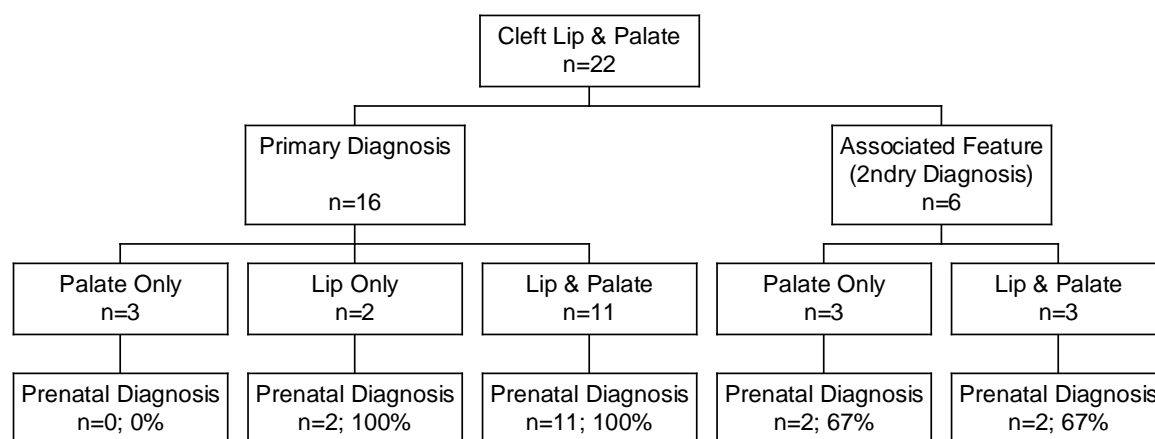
Cleft Lip & Palate
n=22

Primary Diagnosis

n=16

Associated Feature
(2ndry Diagnosis)
n=6

Palate Only
n=3

Lip Only
n=2

Lip & Palate
n=11

Palate Only
n=3

Lip & Palate
n=3

Prenatal Diagnosis
n=0; 0%

Prenatal Diagnosis
n=2; 100%

Prenatal Diagnosis
n=11; 100%

Prenatal Diagnosis
n=2; 67%

Prenatal Diagnosis
n=2; 67%